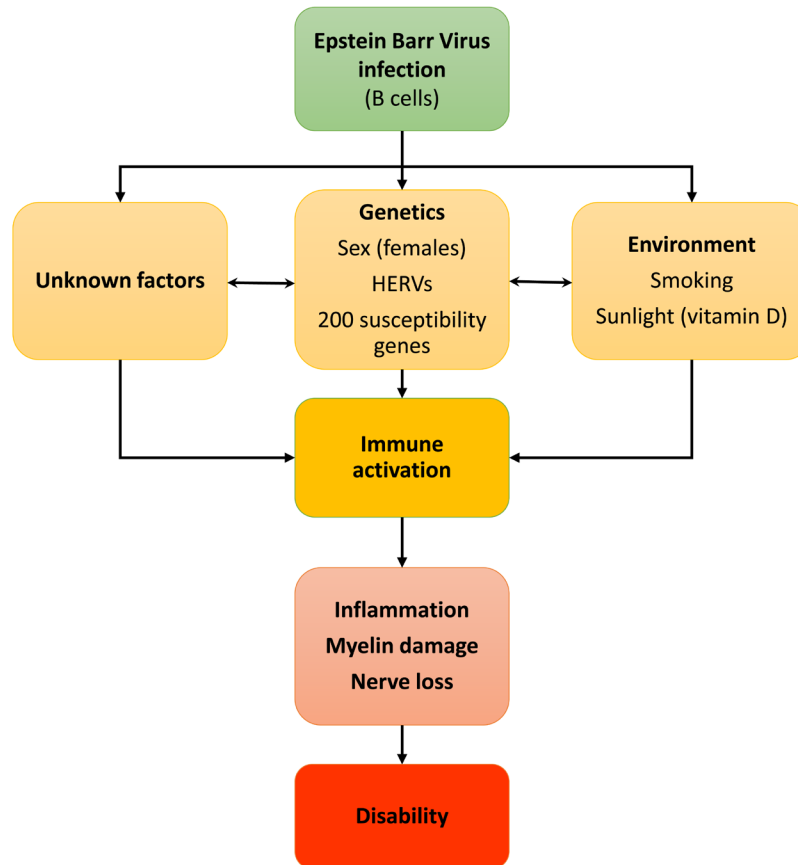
Epstein Barr Virus infection
(B cells)

Unknown factors

Genetics
Sex (females)
HERVs
200 susceptibility genes

Environment
Smoking
Sunlight (vitamin D)

Immune activation

Inflammation
Myelin damage
Nerve loss

Disability